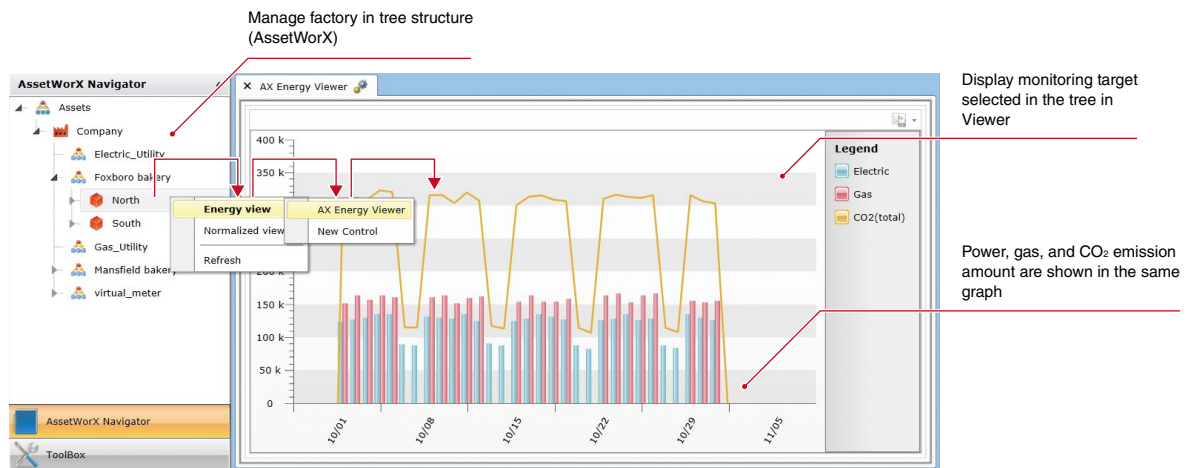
Manage factory in tree structure (AssetWorX)

AssetWorX Navigator

Assets

Company

Electric_Utility

Foxboro bakery

North

South

Gas_Utility

Mansfield bakery

virtual_meter

Energy view

Normalized view

Refresh

AX Energy Viewer

New Control

AX Energy Viewer

Display monitoring target selected in the tree in Viewer

400 k

350 k

150 k

100 k

50 k

0

10/01

10/08

10/15

10/22

10/29

11/05

Legend

Electric

Gas

CO2(total)

Power, gas, and CO₂ emission amount are shown in the same graph

AssetWorX Navigator

ToolBox